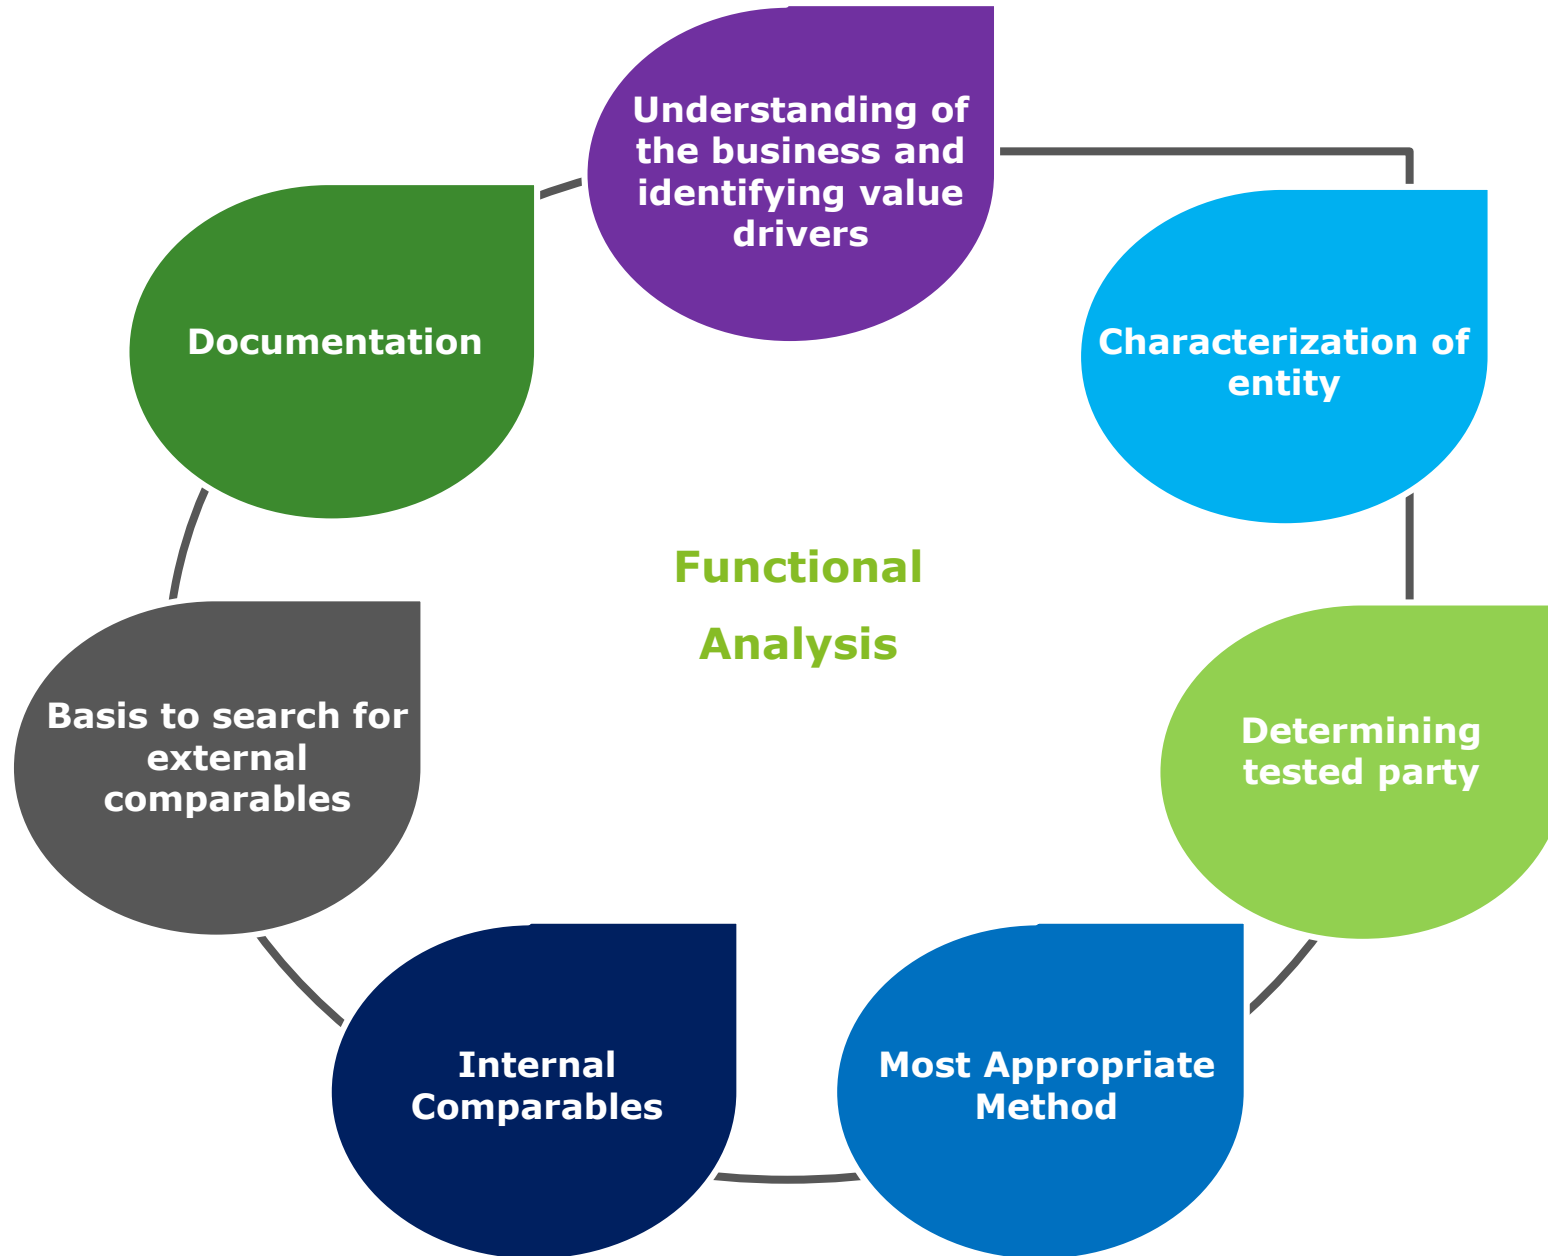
Understanding of the business and identifying value drivers

Characterization of entity

Determining tested party

Most Appropriate Method

Internal Comparables

Basis to search for external comparables

Documentation

Functional Analysis